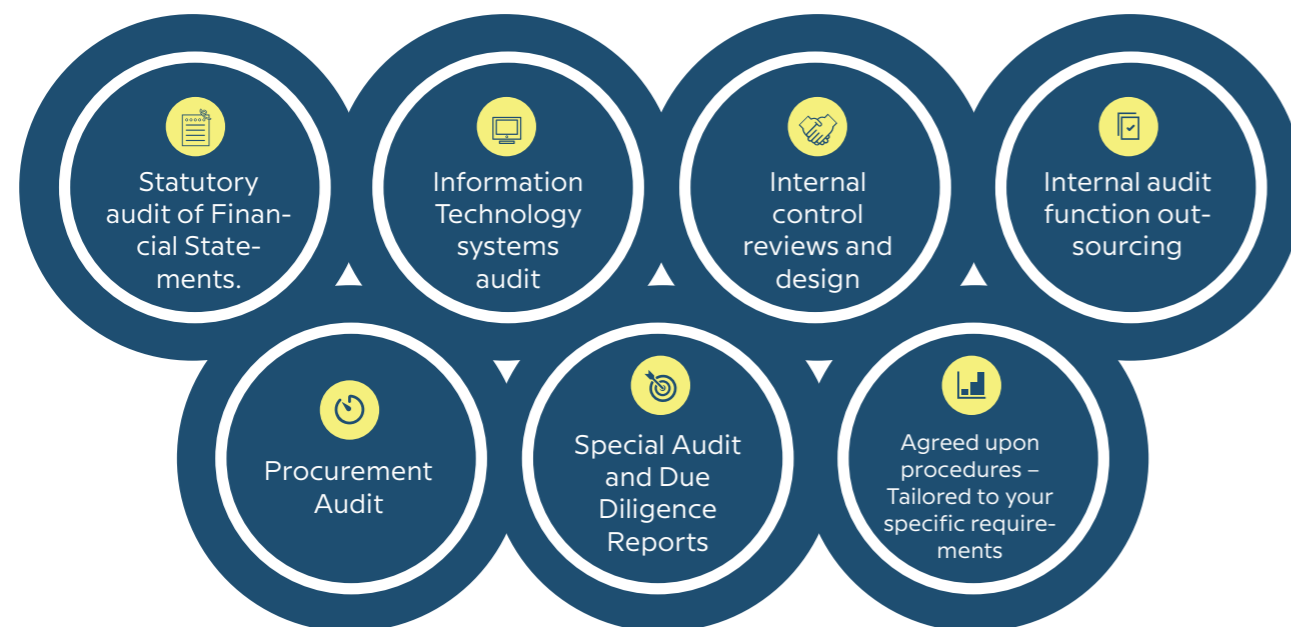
Statutory audit of Financial Statements.

Information Technology systems audit

Internal control reviews and design

Internal audit function outsourcing

Procurement Audit

Special Audit and Due Diligence Reports

Agreed upon procedures – Tailored to your specific requirements